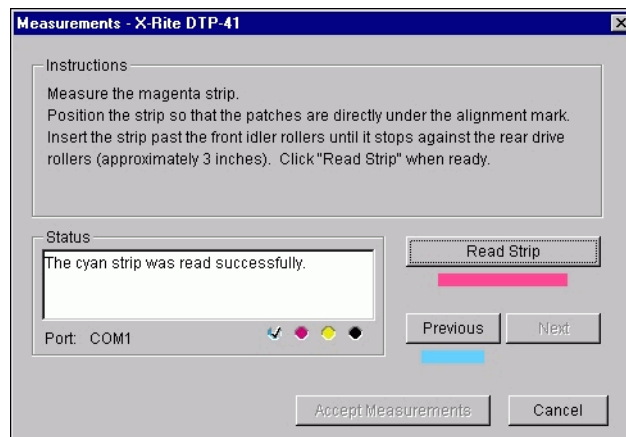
Measurements - X-Rite DTP-41

Instructions

Measure the magenta strip.
Position the strip so that the patches are directly under the alignment mark.
Insert the strip past the front idler rollers until it stops against the rear drive rollers (approximately 3 inches). Click "Read Strip" when ready.

Status

The cyan strip was read successfully.

Port: COM1

Read Strip

Previous

Next

Accept Measurements

Cancel